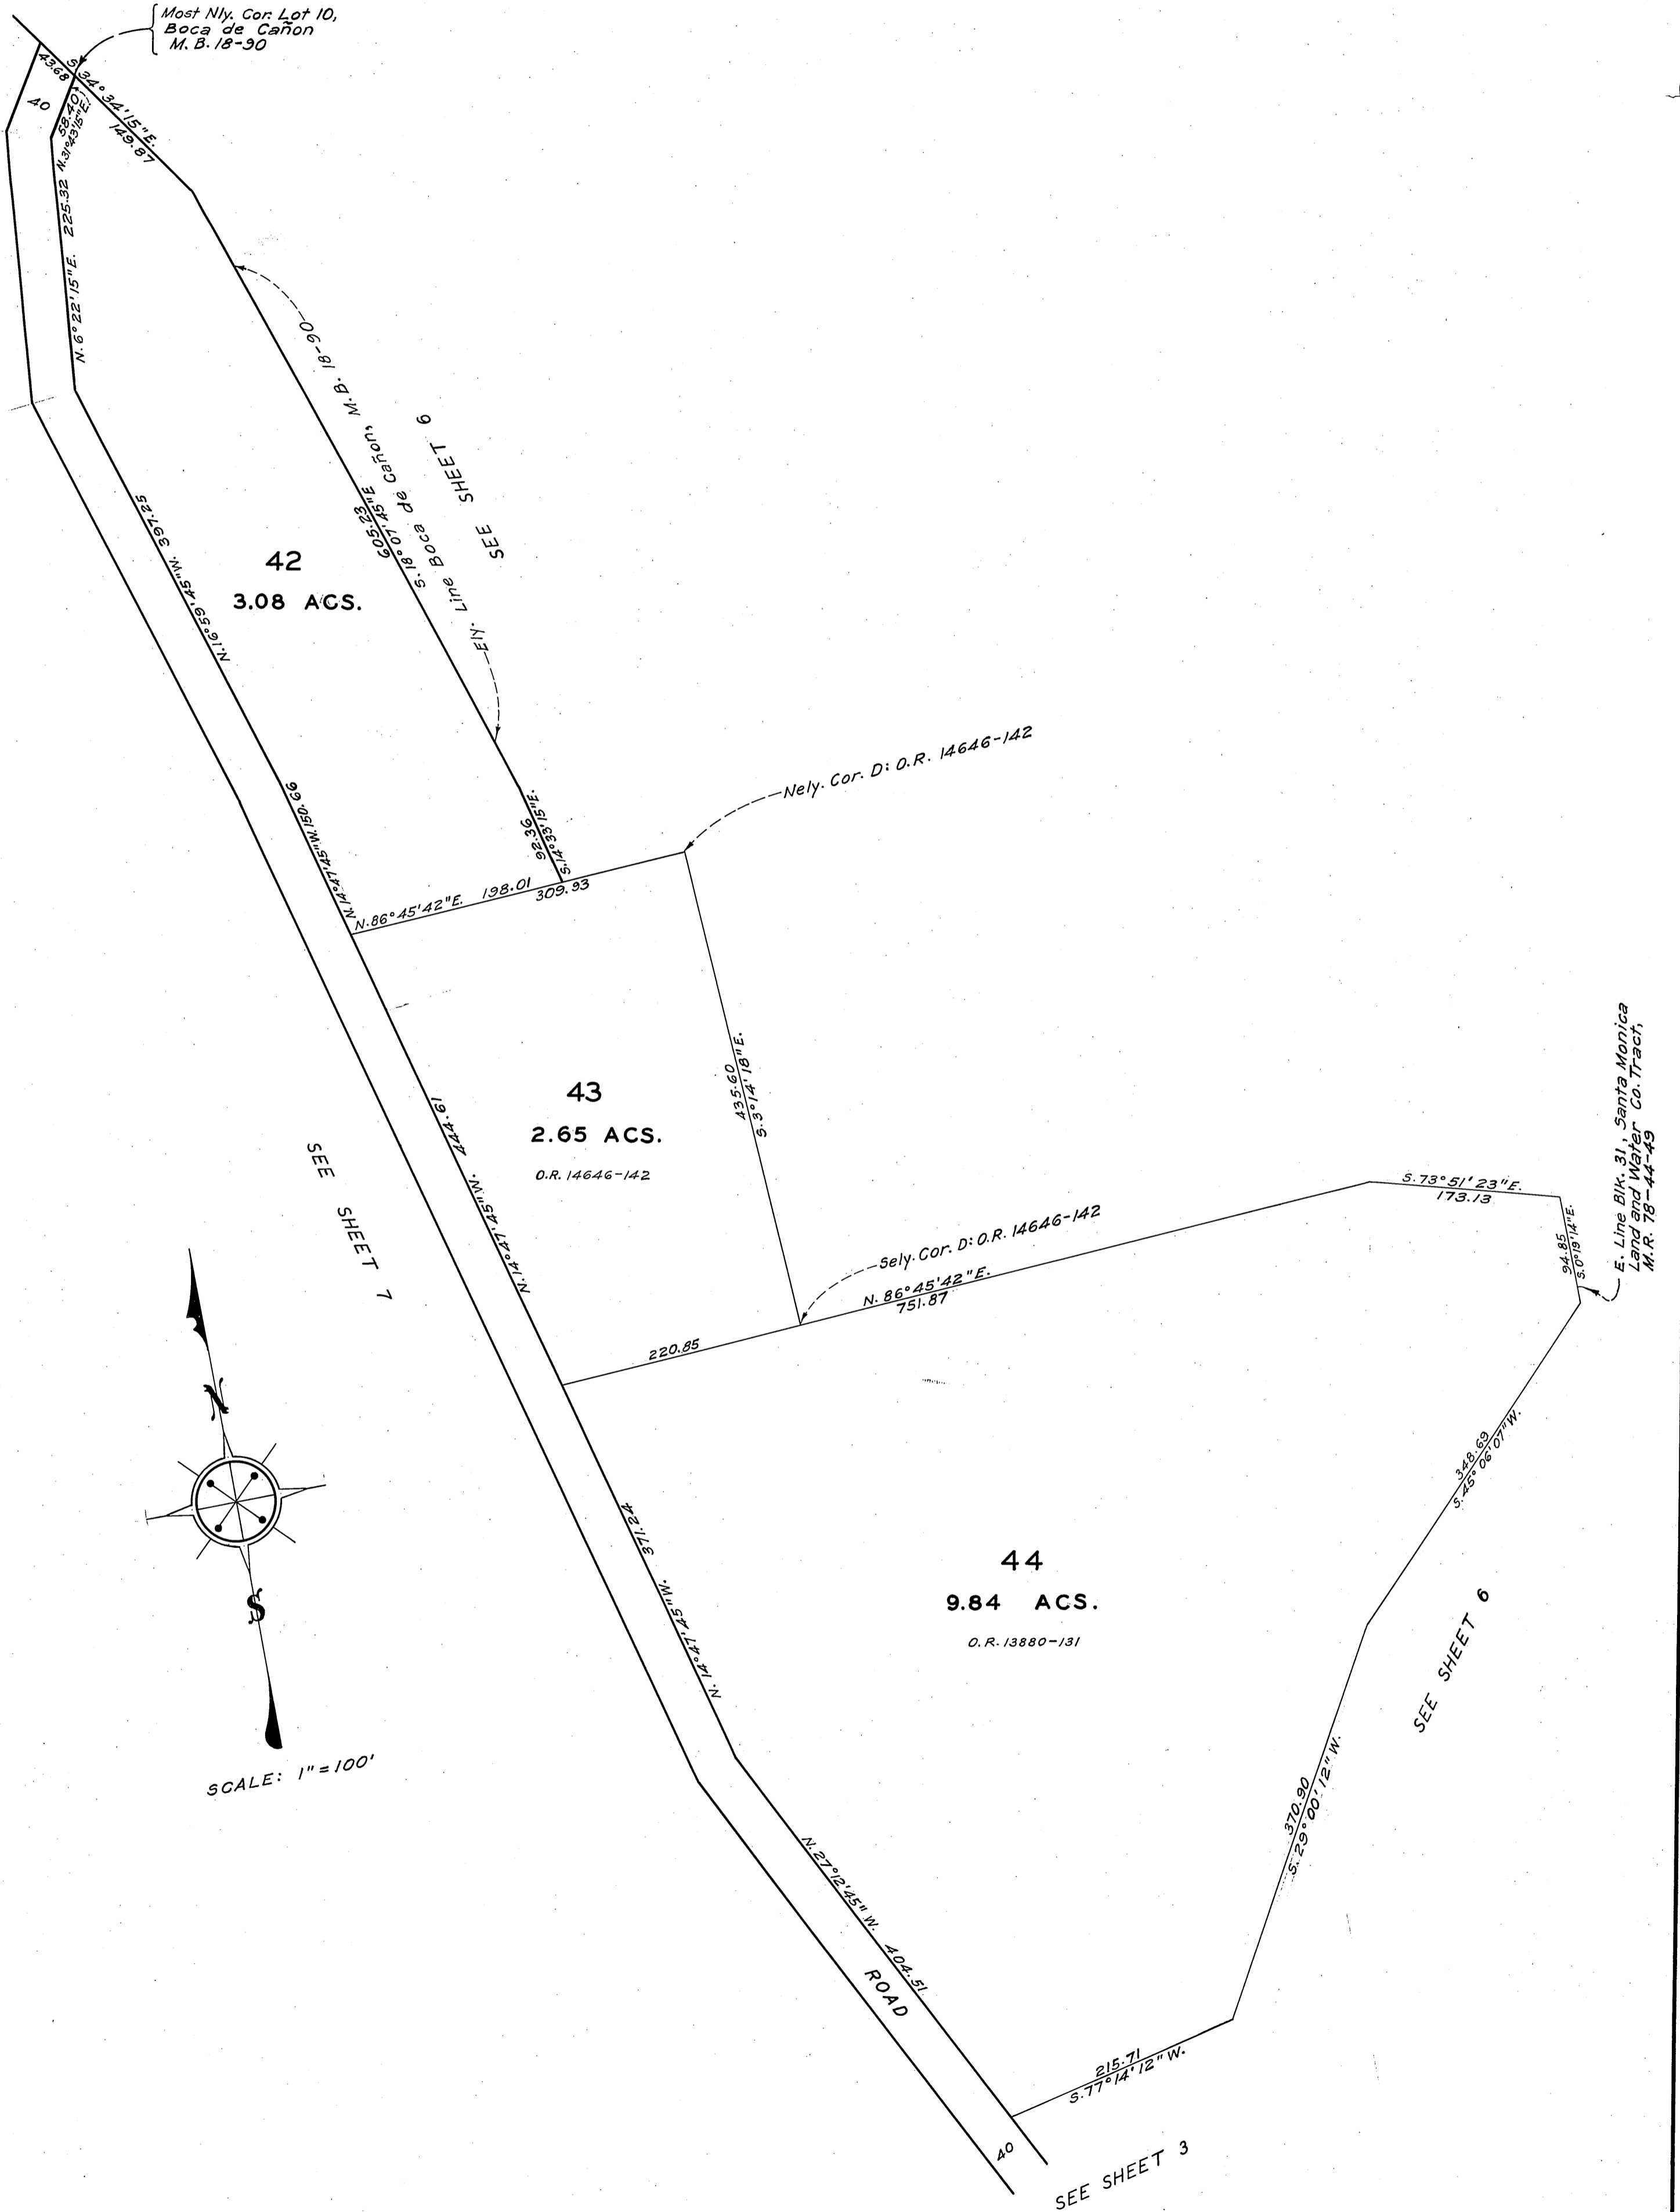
Most Nly. Cor. Lot 10, Boca de Cañon M.B. 18-90

43.68
40
S.34°34'15"E.
149.87
58.40
N.31°43'15"E.
225.32
N.6°22'15"E.

605.23
S.18°07'45"E
Ely. Line Boca de Cañon, M.B. 18-90
SEE SHEET 6

397.25
N.16°59'45"W.

42
3.08 ACS.

92.36
S.14°33'15"E.

N.14°47'45"W.150.66

Nely. Cor. D: O.R. 14646-142

N.86°45'42"E. 198.01
309.93

435.60
S.3°14'18"E.

43
2.65 ACS.
O.R. 14646-142

444.61
N.14°47'45"W.

SEE SHEET 7

Sely. Cor. D: O.R. 14646-142
N.86°45'42"E.
751.87
220.85

S.73°51'23"E.
173.13
94.85
S.0°19'14"E.

E. Line Blk. 31, Santa Monica Land and Water Co. Tract, M.R. 78-44-49

N
S

348.69
S.45°06'07"W.

44
9.84 ACS.
O.R. 13880-131

371.24
N.14°47'45"W.

SEE SHEET 6

SCALE: 1"=100'

370.90
S.29°00'12"W.

N.27°12'45"W. 404.51

ROAD

215.71
S.77°14'12"W.

40
SEE SHEET 3